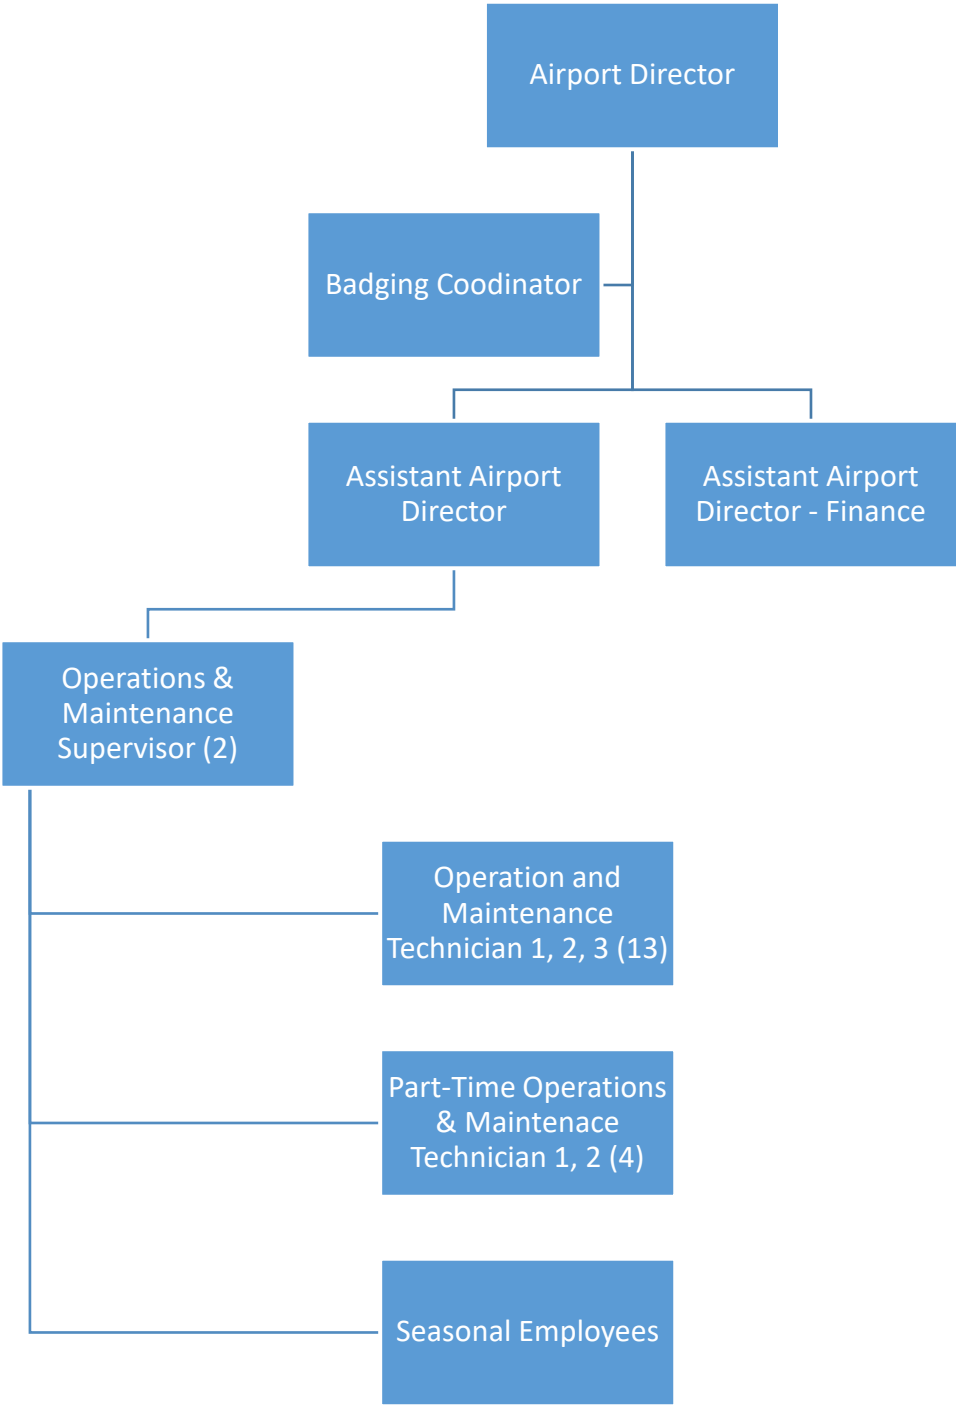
Airport Director

Badging Coodinator

Assistant Airport Director

Assistant Airport Director - Finance

Operations & Maintenance Supervisor (2)

Operation and Maintenance Technician 1, 2, 3 (13)

Part-Time Operations & Maintenace Technician 1, 2 (4)

Seasonal Employees